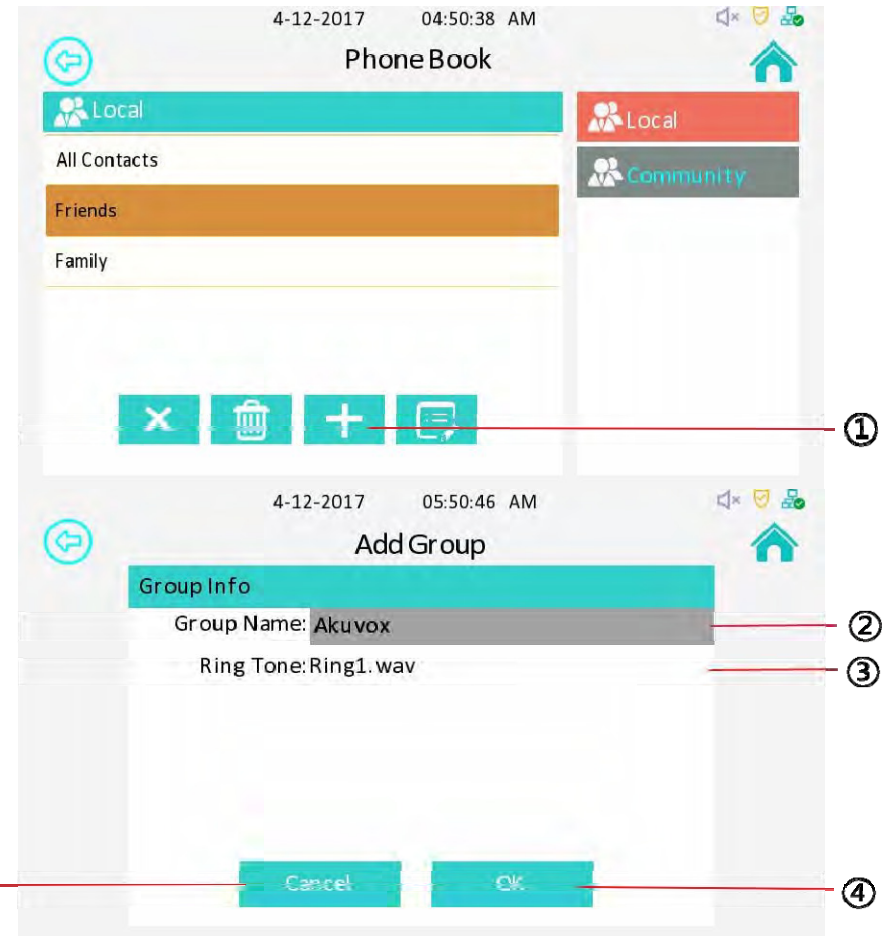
4-12-2017 04:50:38 AM

Phone Book

Local

All Contacts

Friends

Family

Local

Community

①

4-12-2017 05:50:46 AM

Add Group

Group Info

Group Name: Akuvox

Ring Tone: Ring1.wav

②

③

Cancel

OK

④